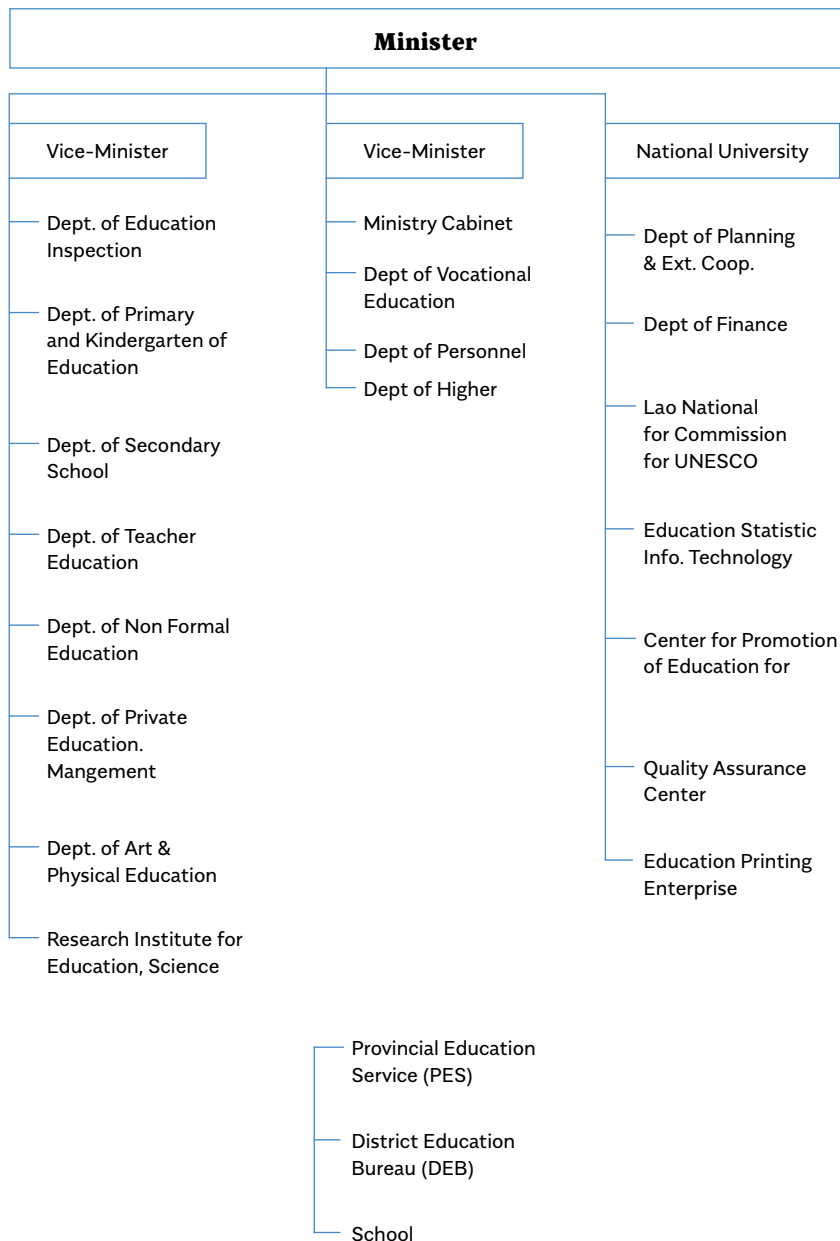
Minister

Vice-Minister

Dept. of Education Inspection

Dept. of Primary and Kindergarten of Education

Dept. of Secondary School

Dept. of Teacher Education

Dept. of Non Formal Education

Dept. of Private Education. Mangement

Dept. of Art & Physical Education

Research Institute for Education, Science

Vice-Minister

Ministry Cabinet

Dept of Vocational Education

Dept of Personnel

Dept of Higher

National University

Dept of Planning & Ext. Coop.

Dept of Finance

Lao National for Commission for UNESCO

Education Statistic Info. Technology

Center for Promotion of Education for

Quality Assurance Center

Education Printing Enterprise

Provincial Education Service (PES)

District Education Bureau (DEB)

School